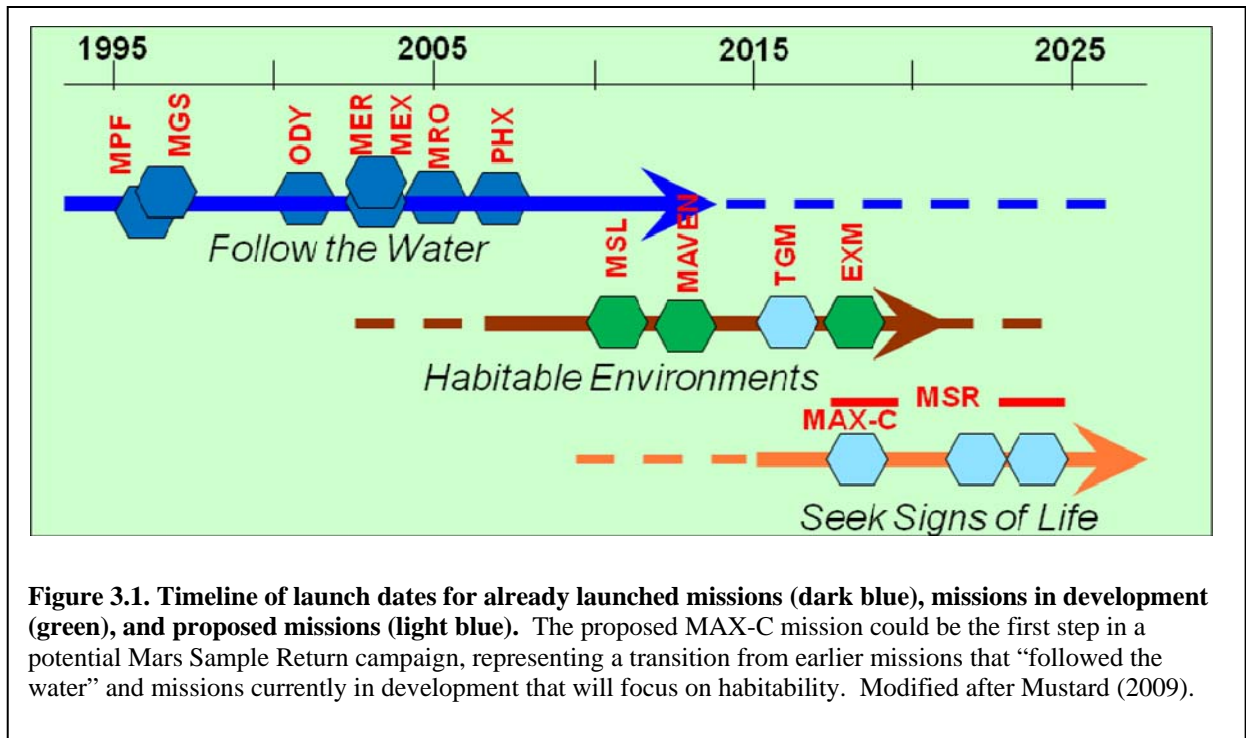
1995 2005 2015 2025

MPF MGS ODY MER MEX MRO PHX

Follow the Water

MSL MAVEN TGM EXM

Habitable Environments

MAX-C MSR

Seek Signs of Life

**Figure 3.1. Timeline of launch dates for already launched missions (dark blue), missions in development (green), and proposed missions (light blue).** The proposed MAX-C mission could be the first step in a potential Mars Sample Return campaign, representing a transition from earlier missions that "followed the water" and missions currently in development that will focus on habitability. Modified after Mustard (2009).